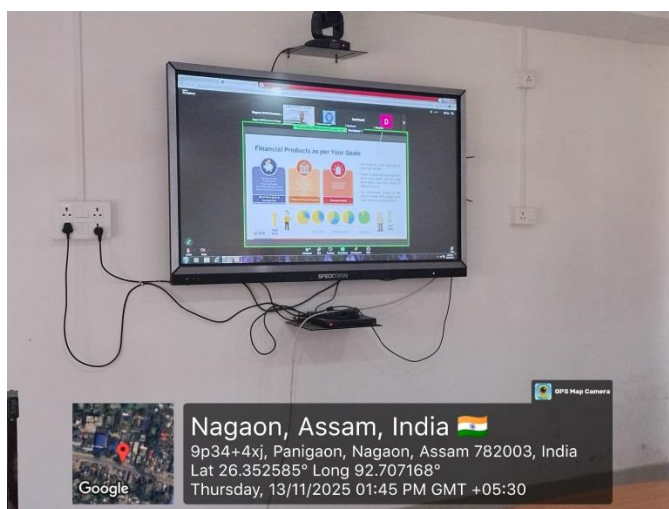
Financial Products as per Your Goals

D

GPS Map Camera

Nagaon, Assam, India
9p34+4xj, Panigaon, Nagaon, Assam 782003, India
Lat 26.352585° Long 92.707168°
Thursday, 13/11/2025 01:45 PM GMT +05:30

Google